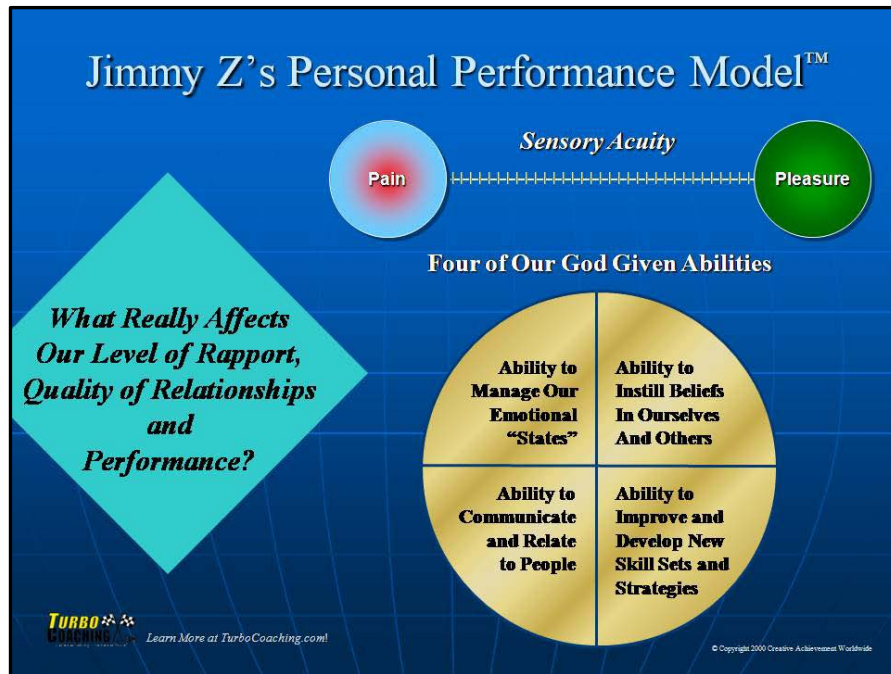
Jimmy Z's Personal Performance Model™

Sensory Acuity

Pain

Pleasure

Four of Our God Given Abilities

What Really Affects Our Level of Rapport, Quality of Relationships and Performance?

Ability to Manage Our Emotional "States"

Ability to Instill Beliefs In Ourselves And Others

Ability to Communicate and Relate to People

Ability to Improve and Develop New Skill Sets and Strategies

TURBO COACHING

Learn More at TurboCoaching.com!

© Copyright 2000 Creative Achievement Worldwide